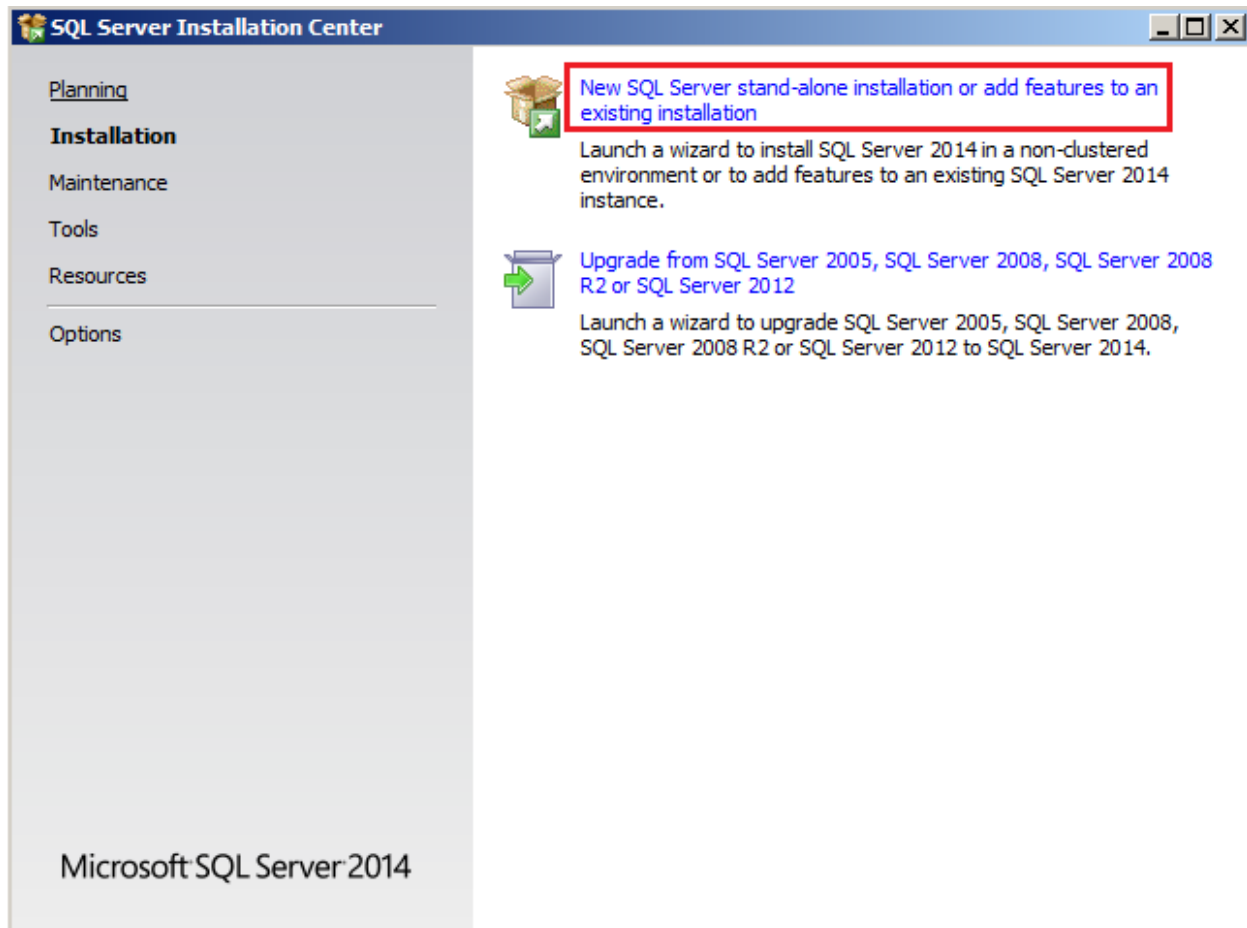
SQL Server Installation Center

Planning
Installation
Maintenance
Tools
Resources
Options

Microsoft SQL Server 2014

New SQL Server stand-alone installation or add features to an existing installation

Launch a wizard to install SQL Server 2014 in a non-clustered environment or to add features to an existing SQL Server 2014 instance.

Upgrade from SQL Server 2005, SQL Server 2008, SQL Server 2008 R2 or SQL Server 2012

Launch a wizard to upgrade SQL Server 2005, SQL Server 2008, SQL Server 2008 R2 or SQL Server 2012 to SQL Server 2014.